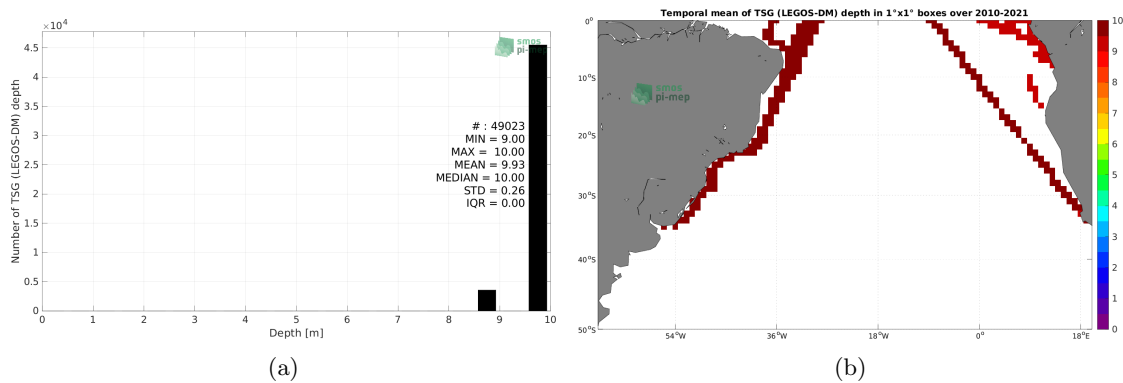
$\times 10^4$
4.5
4
3.5
3
2.5
2
1.5
1
0.5
0
Number of TSG (LEGOS-DM) depth
smos
pi-mep
# : 49023
MIN = 9.00
MAX = 10.00
MEAN = 9.93
MEDIAN = 10.00
STD = 0.26
IQR = 0.00
0 1 2 3 4 5 6 7 8 9 10
Depth [m]

(a)

Temporal mean of TSG (LEGOS-DM) depth in 1°x1° boxes over 2010-2021
0°
10°S
20°S
30°S
40°S
50°S
smos
pi-mep
54°W 36°W 18°W 0° 18°E
10
9
8
7
6
5
4
3
2
1
0

(b)